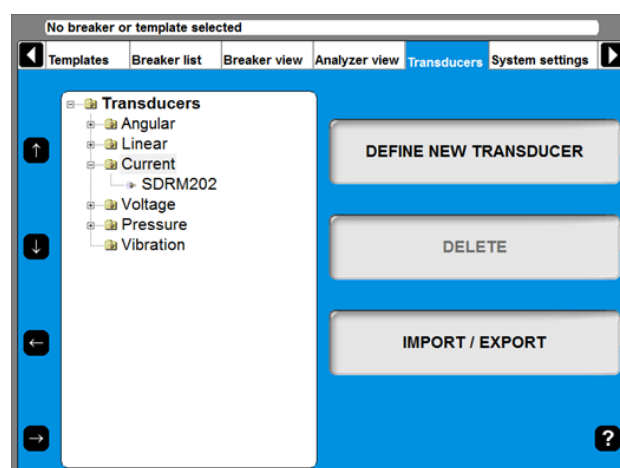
No breaker or template selected

Templates | Breaker list | Breaker view | Analyzer view | Transducers | System settings

Transducers
Angular
Linear
Current
SDRM202
Voltage
Pressure
Vibration

DEFINE NEW TRANSDUCER

DELETE

IMPORT / EXPORT

?